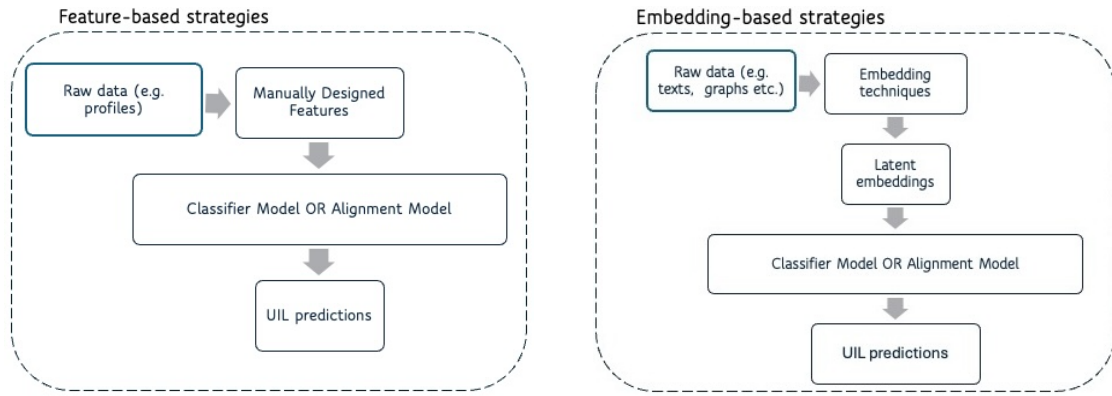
Feature-based strategies

Raw data (e.g. profiles)

Manually Designed Features

Classifier Model OR Alignment Model

UIL predictions

Embedding-based strategies

Raw data (e.g. texts, graphs etc.)

Embedding techniques

Latent embeddings

Classifier Model OR Alignment Model

UIL predictions